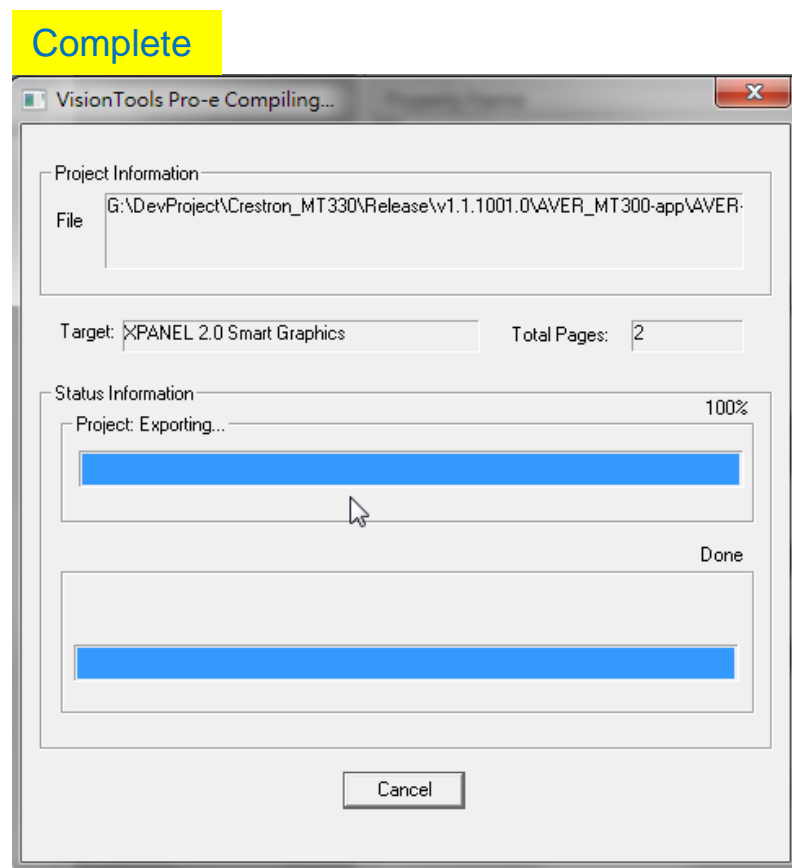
Complete

VisionTools Pro-e Compiling...

Project Information

File G:\DevProject\Crestron_MT330\Release\v1.1.1001.0\AVER_MT300-app\AVER-

Target: XPANEL 2.0 Smart Graphics

Total Pages: 2

Status Information

100%

Project: Exporting...

Done

Cancel